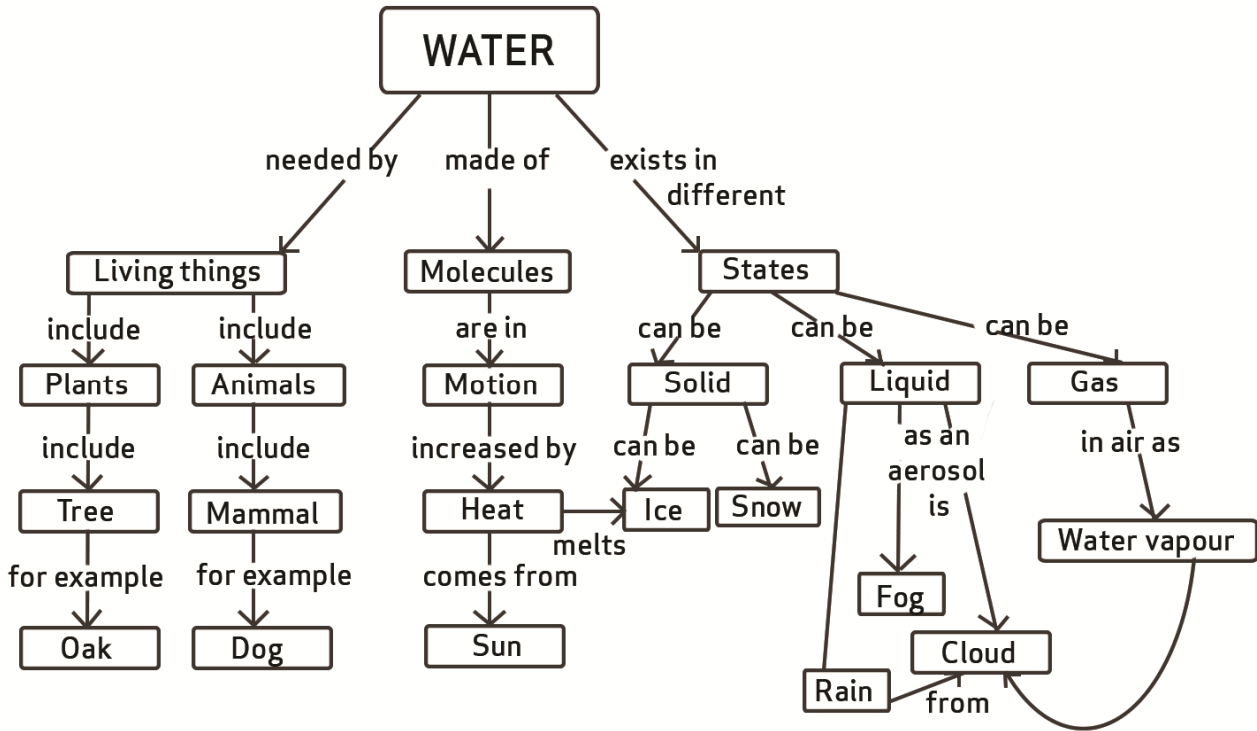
WATER

needed by

made of

exists in different

Living things

include

include

Plants

include

Tree

for example

Oak

Animals

include

Mammal

for example

Dog

Molecules

are in

Motion

increased by

Heat

melts

comes from

Sun

States

can be

can be

can be

Solid

can be

can be

Ice

Snow

Liquid

as an aerosol is

Fog

Cloud

Rain

from

Gas

in air as

Water vapour